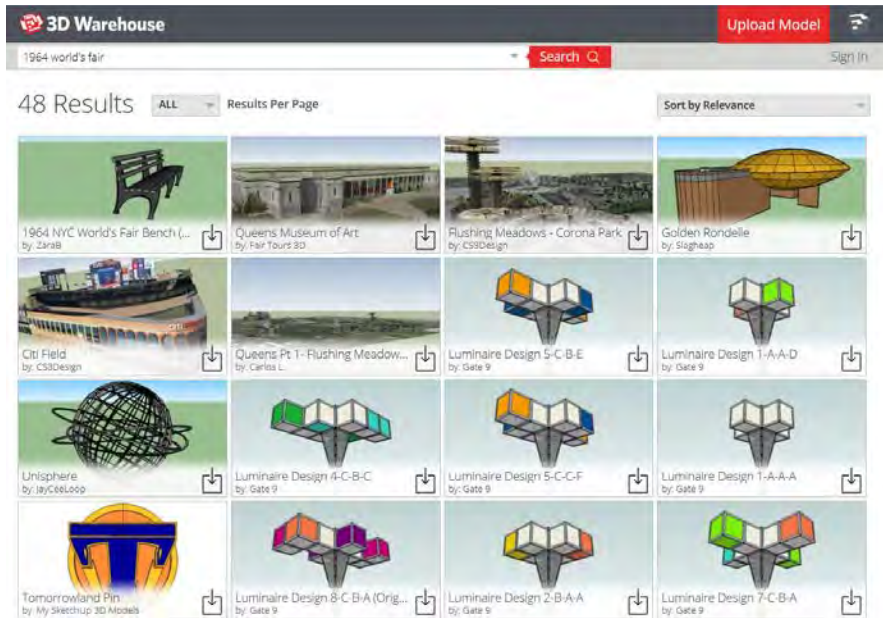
3D Warehouse

Upload Model

1964 world's fair

Search

Sign In

48 Results

ALL

Results Per Page

Sort by Relevance

1964 NYC World's Fair Bench (...
by: ZaraB

Queens Museum of Art
by: Fair Tours 3D

Flushing Meadows - Corona Park
by: CS3Design

Golden Rondelle
by: Slagheap

Citi Field
by: CS3Design

Queens Pt 1- Flushing Meadow...
by: Carlos L.

Luminaire Design 5-C-B-E
by: Gate 9

Luminaire Design 1-A-A-D
by: Gate 9

Unisphere
by: JayCeeLoop

Luminaire Design 4-C-B-C
by: Gate 9

Luminaire Design 5-C-C-F
by: Gate 9

Luminaire Design 1-A-A-A
by: Gate 9

Tomorrowland Pin
by: My Sketchup 3D Models

Luminaire Design 8-C-B-A (Orig...
by: Gate 9

Luminaire Design 2-B-A-A
by: Gate 9

Luminaire Design 7-C-B-A
by: Gate 9